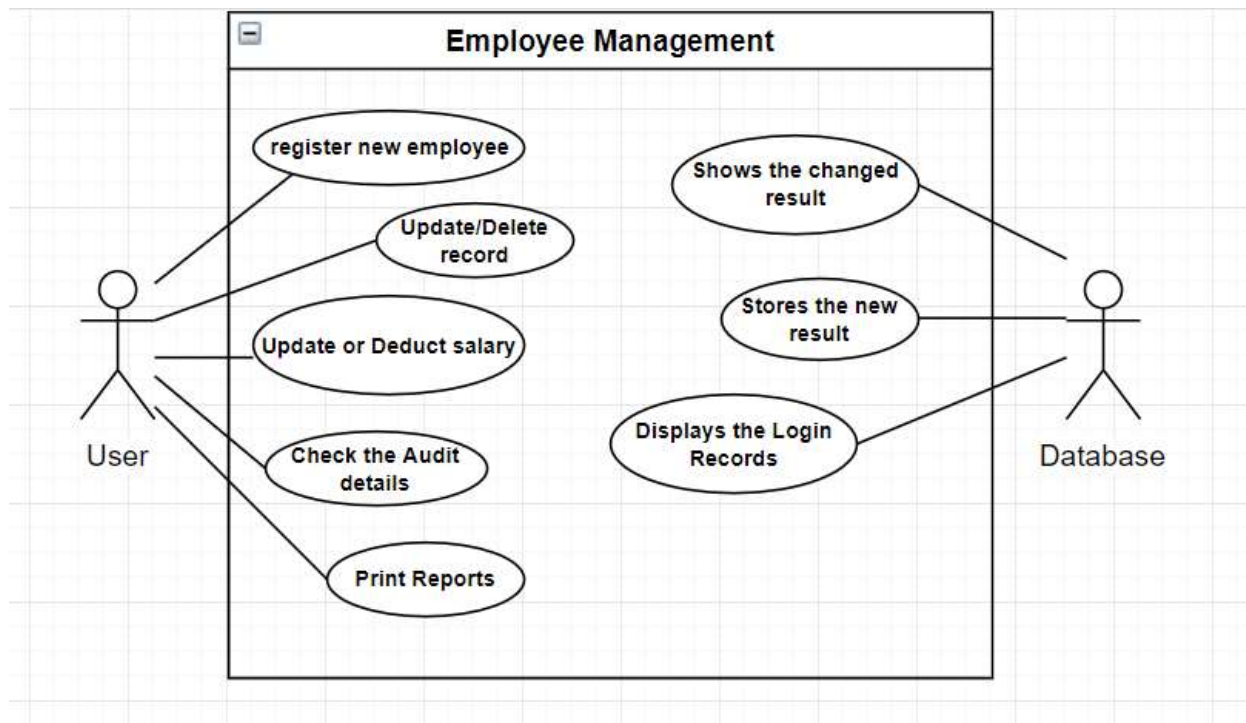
Employee Management

register new employee

Update/Delete record

Update or Deduct salary

Check the Audit details

Print Reports

Shows the changed result

Stores the new result

Displays the Login Records

User

Database